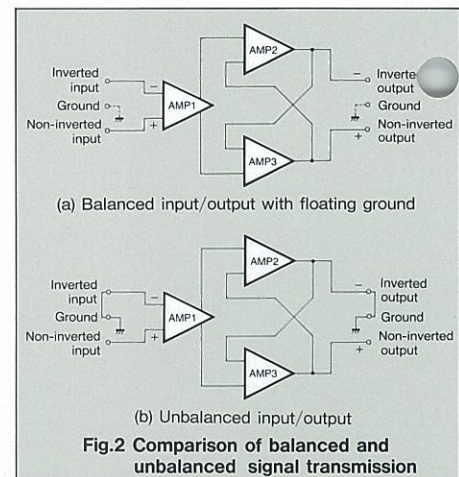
Inverted input
Ground
Non-inverted input
AMP1
AMP2
AMP3
Inverte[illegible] output
Ground
Non-inverted output

(a) Balanced input/output with floating ground

Inverted input
Ground
Non-inverted input
AMP1
AMP2
AMP3
Inverted output
Ground
Non-inverted output

(b) Unbalanced input/output

Fig.2 Comparison of balanced and unbalanced signal transmission